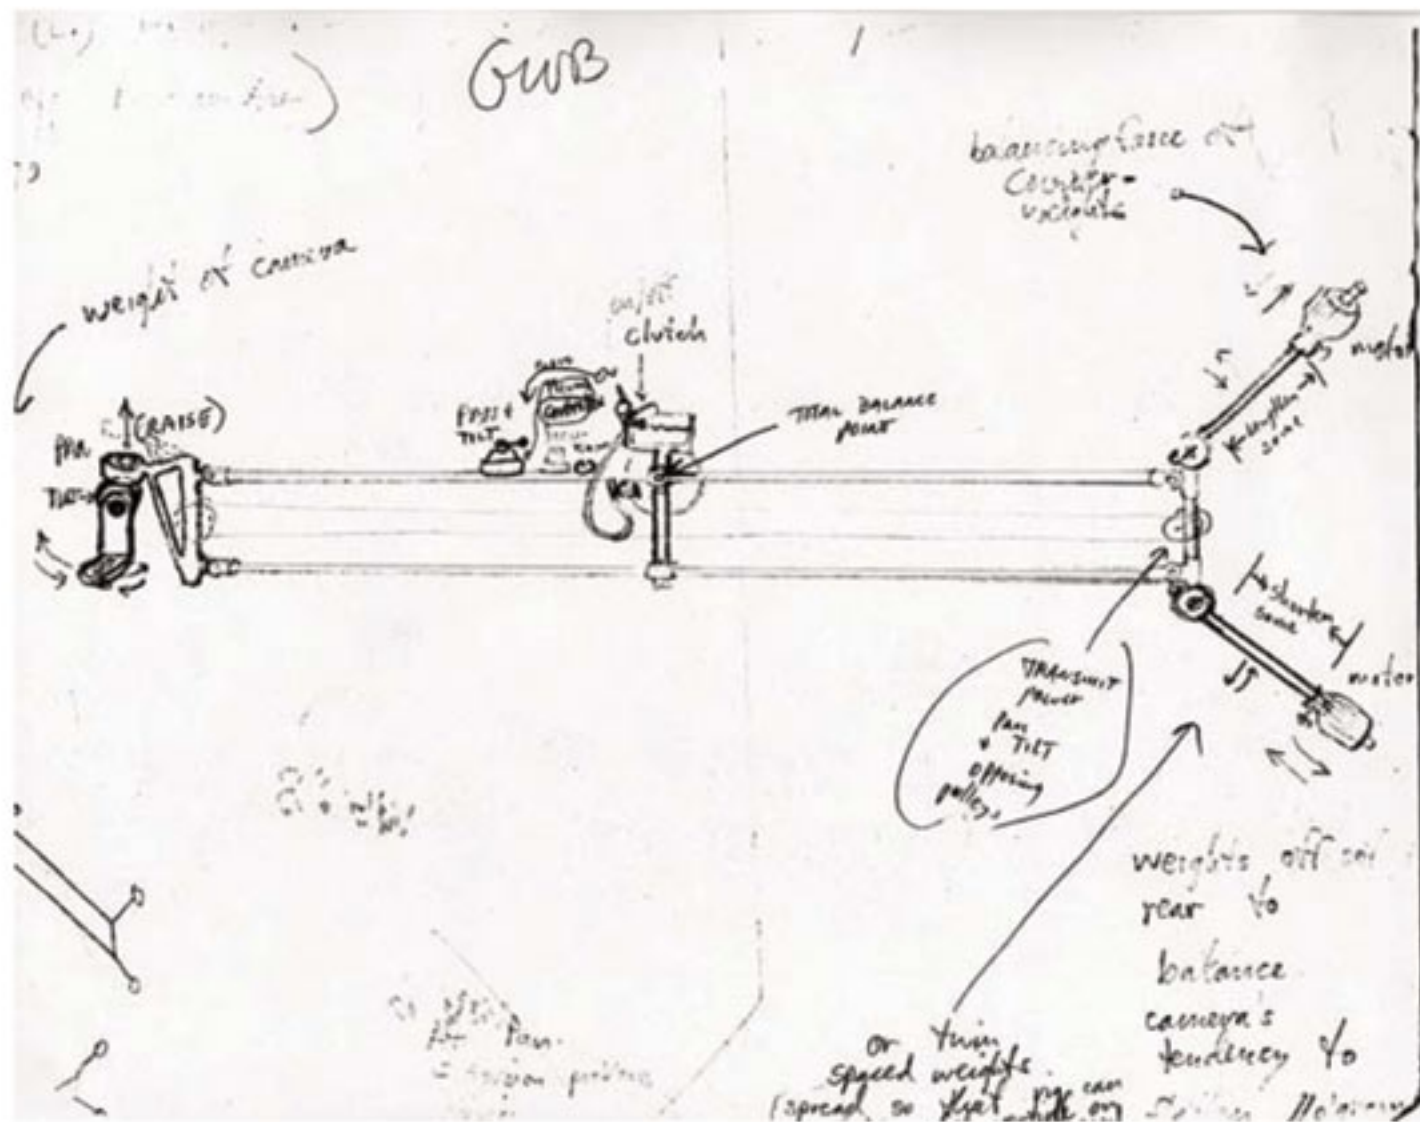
(L.) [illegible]

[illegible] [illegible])

GWB

balancing force of counter-weights

weight of camera

on/off clutch

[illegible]

FOCUS TILT

TOTAL BALANCE POINT

motor

telescoping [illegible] zone

PAN

(RAISE)

TILT

telescoping zone

motor

TRANSMIT POWER PAN + TILT OPPOSING pulleys

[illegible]

weights off set rear to balance camera's tendency to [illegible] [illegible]

or twin speed weights (spread so that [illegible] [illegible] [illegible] can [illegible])

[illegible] for Pan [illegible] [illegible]